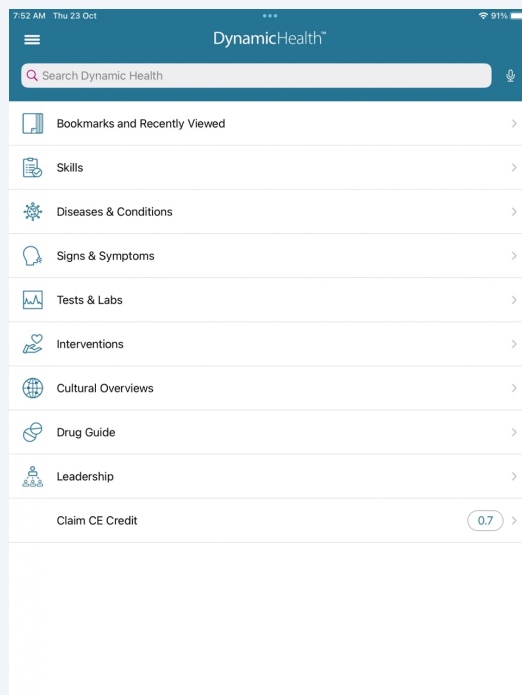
7:52 AM Thu 23 Oct

91%

DynamicHealth™

Search Dynamic Health

Bookmarks and Recently Viewed

Skills

Diseases & Conditions

Signs & Symptoms

Tests & Labs

Interventions

Cultural Overviews

Drug Guide

Leadership

Claim CE Credit

0.7